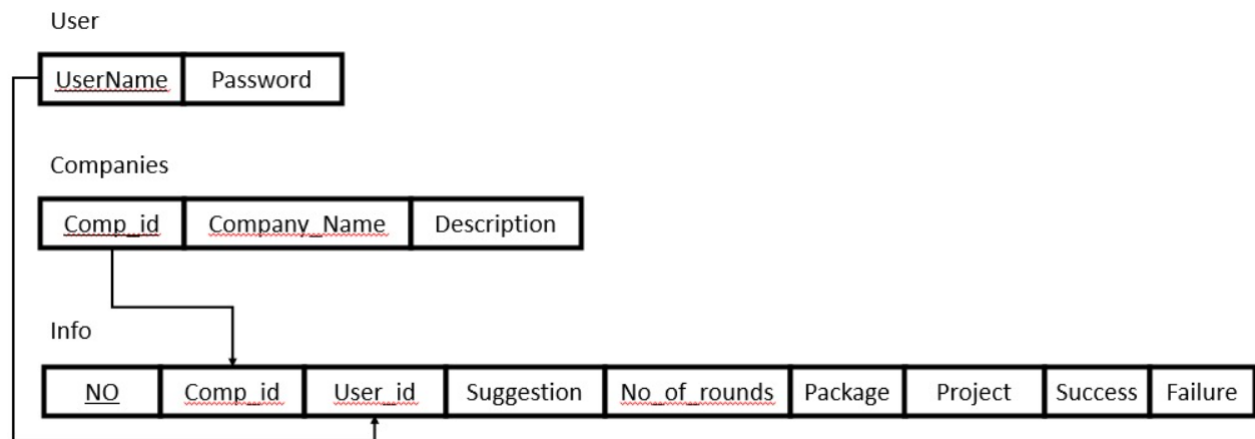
User

| UserName | Password |
|---|---|

Companies

| Comp_id | Company_Name | Description |
|---|---|---|

Info

| NO | Comp_id | User_id | Suggestion | No_of_rounds | Package | Project | Success | Failure |
|---|---|---|---|---|---|---|---|---|